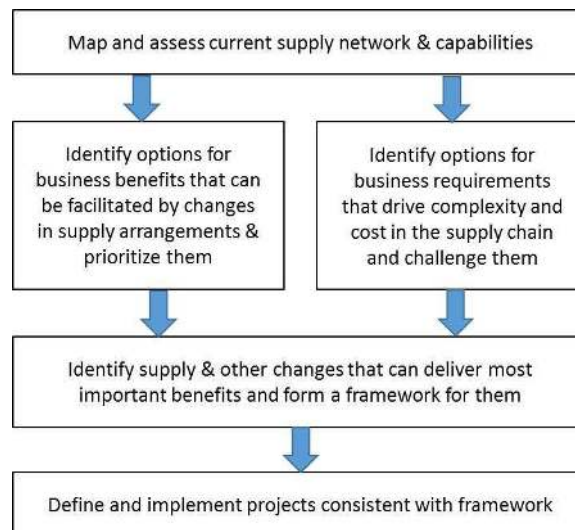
Map and assess current supply network & capabilities

Identify options for business benefits that can be facilitated by changes in supply arrangements & prioritize them

Identify options for business requirements that drive complexity and cost in the supply chain and challenge them

Identify supply & other changes that can deliver most important benefits and form a framework for them

Define and implement projects consistent with framework